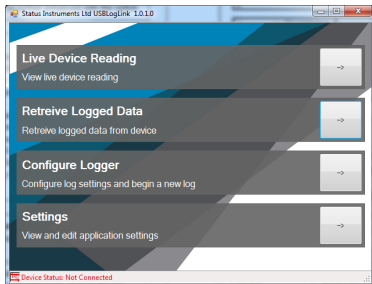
Status Instruments Ltd USBLogLink 1.0.1.0

Live Device Reading
View live device reading
→

Retreive Logged Data
Retreive logged data from device
→

Configure Logger
Configure log settings and begin a new log
→

Settings
View and edit application settings
→

Device Status: Not Connected